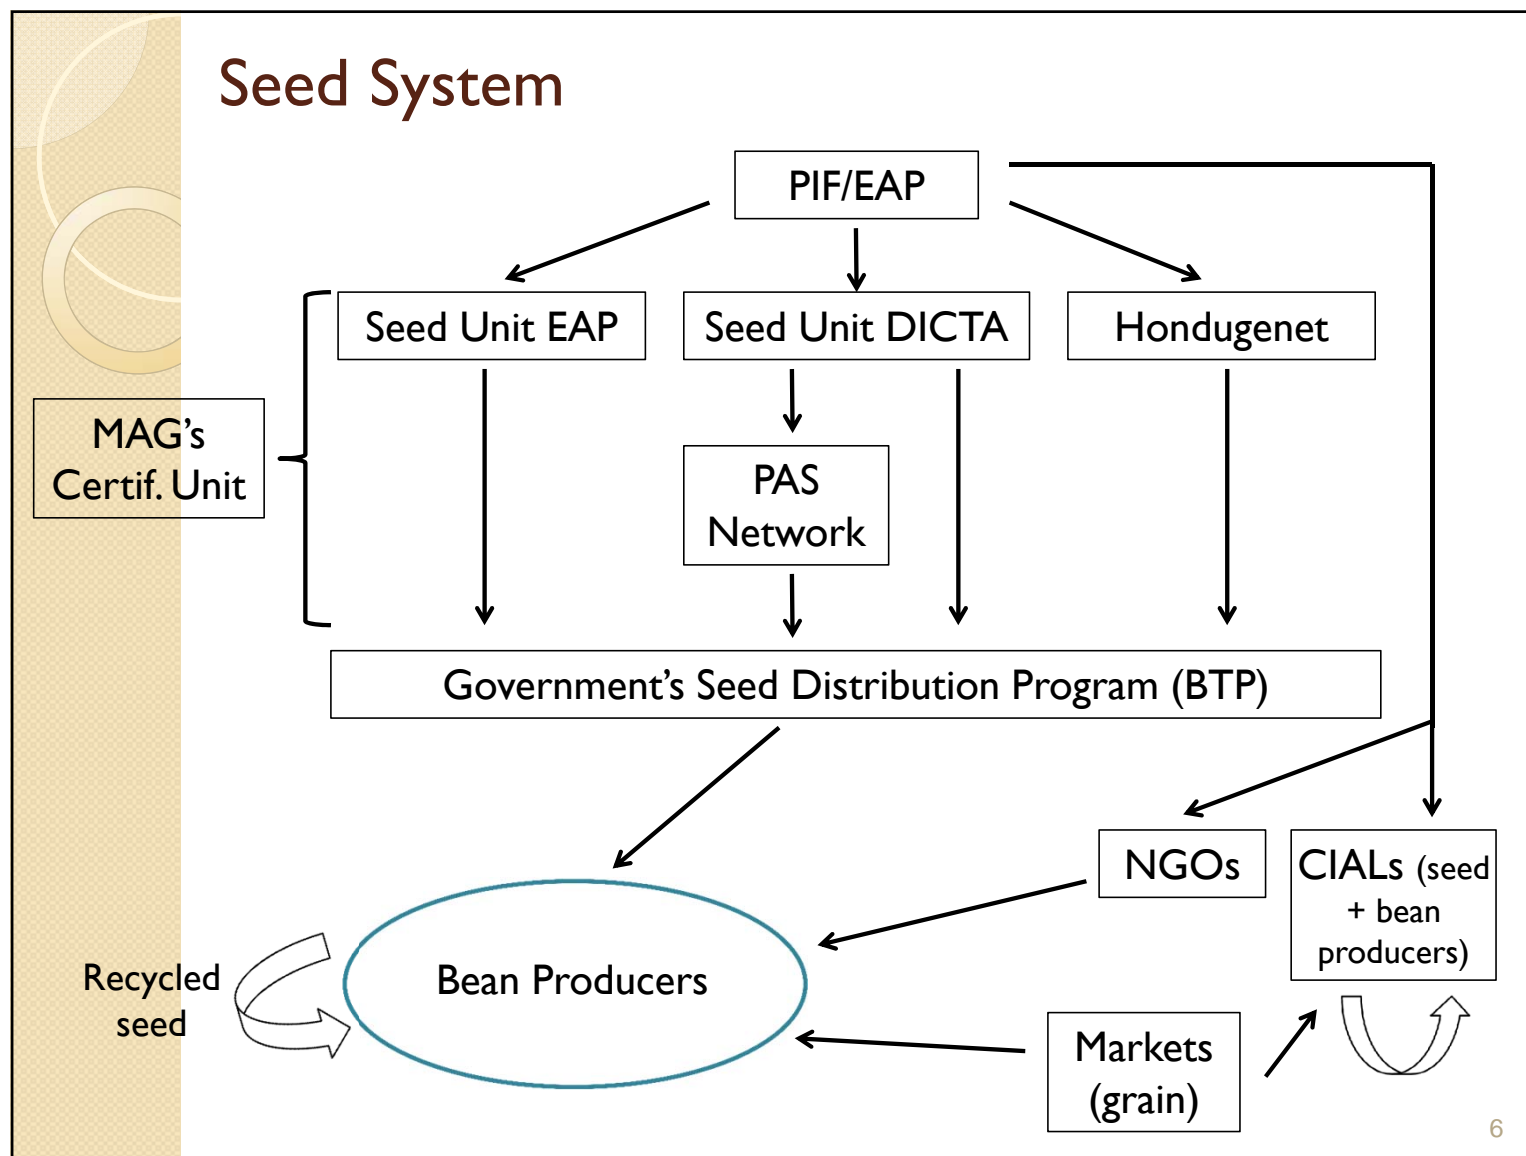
Seed System

PIF/EAP

Seed Unit EAP

Seed Unit DICTA

Hondugenet

MAG's Certif. Unit

PAS Network

Government's Seed Distribution Program (BTP)

NGOs

CIALs (seed + bean producers)

Recycled seed

Bean Producers

Markets (grain)

6